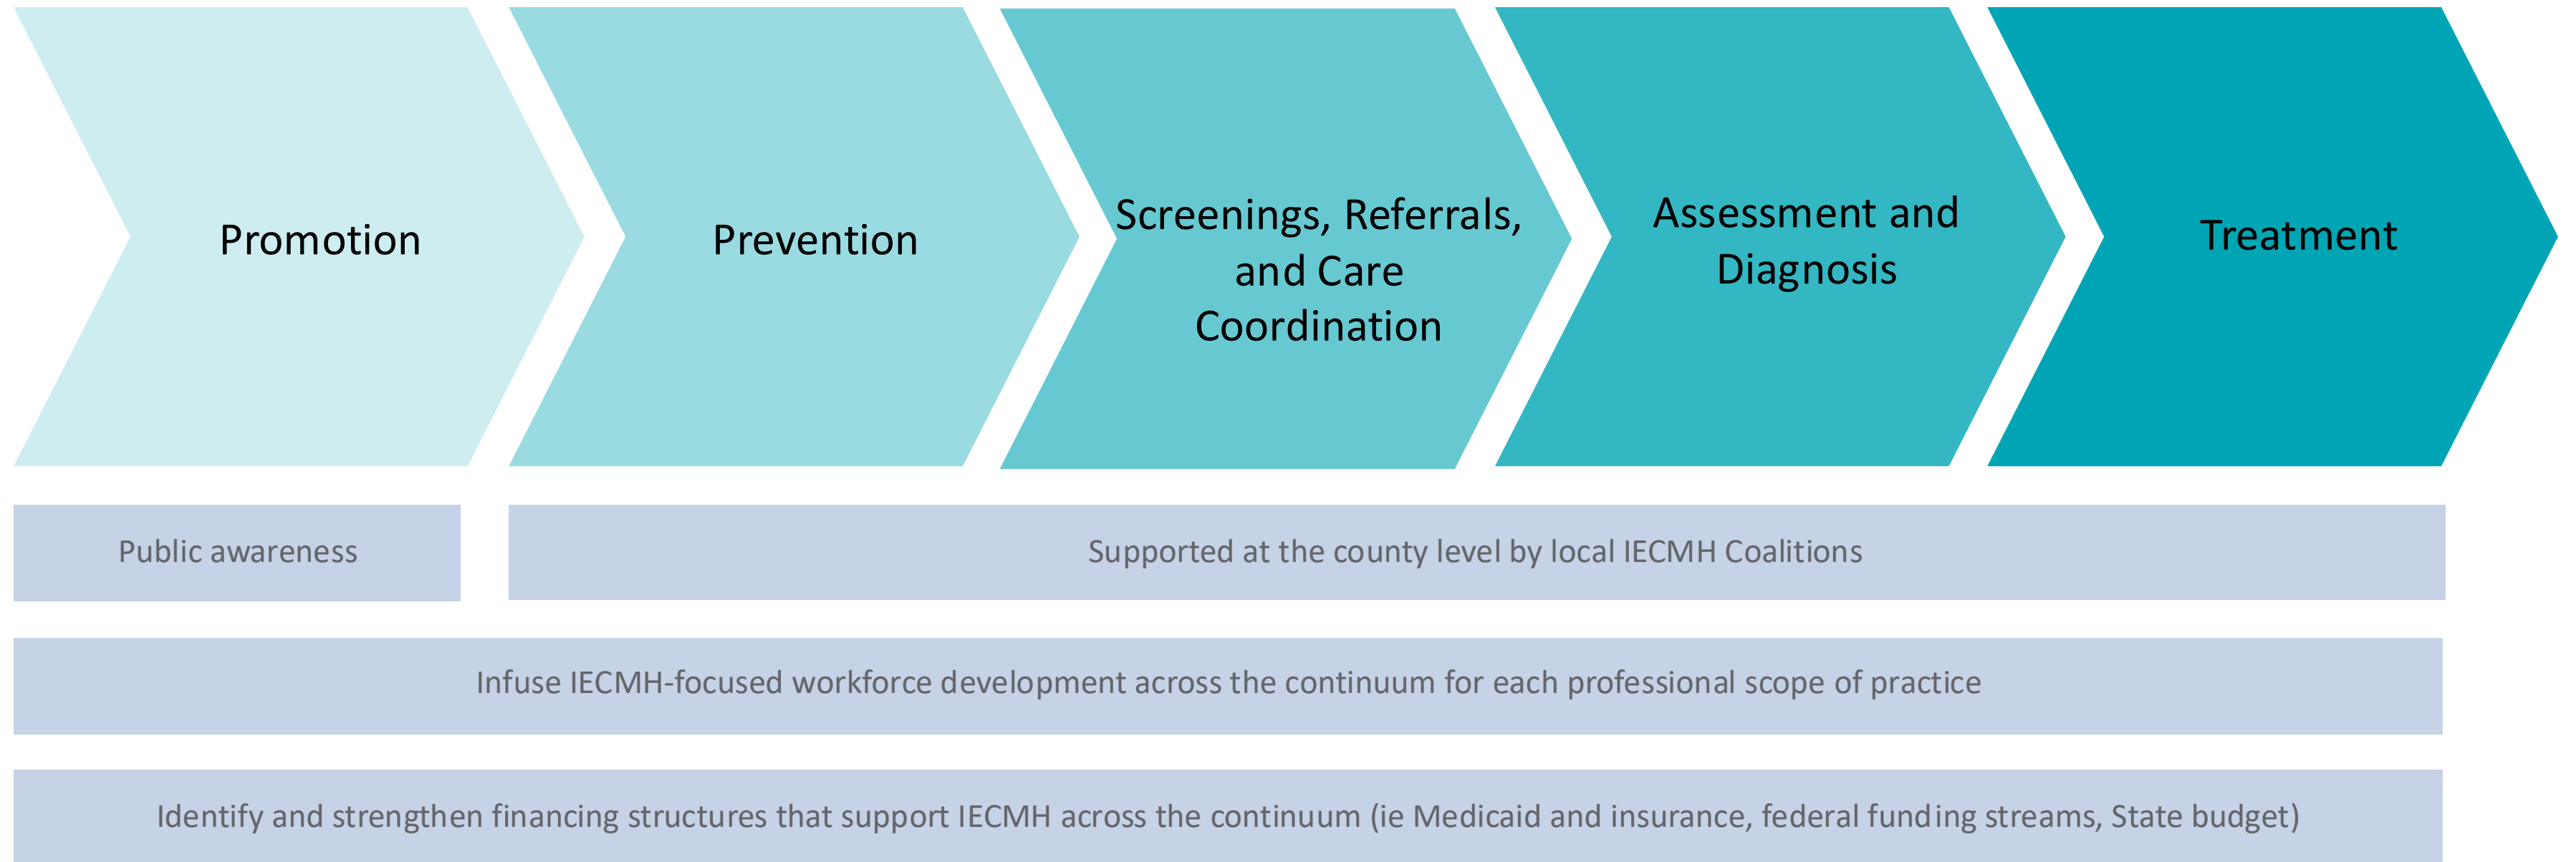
Promotion

Prevention

Screenings, Referrals, and Care Coordination

Assessment and Diagnosis

Treatment

Public awareness

Supported at the county level by local IECMH Coalitions

Infuse IECMH-focused workforce development across the continuum for each professional scope of practice

Identify and strengthen financing structures that support IECMH across the continuum (ie Medicaid and insurance, federal funding streams, State budget)